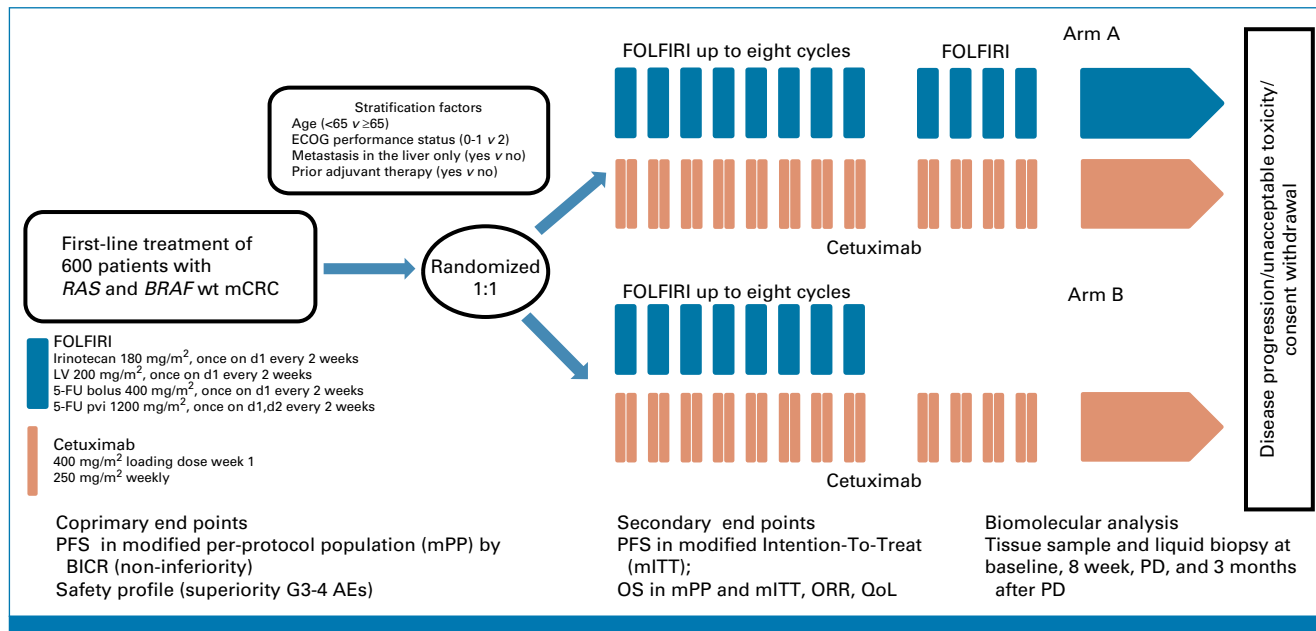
Stratification factors
Age (<65 *v* ≥65)
ECOG performance status (0-1 *v* 2)
Metastasis in the liver only (yes *v* no)
Prior adjuvant therapy (yes *v* no)

First-line treatment of 600 patients with *RAS* and *BRAF* wt mCRC

Randomized 1:1

FOLFIRI up to eight cycles

FOLFIRI

Arm A

Cetuximab

FOLFIRI up to eight cycles

Arm B

Cetuximab

Disease progression/unacceptable toxicity/ consent withdrawal

FOLFIRI
Irinotecan 180 mg/m$^2$, once on d1 every 2 weeks
LV 200 mg/m$^2$, once on d1 every 2 weeks
5-FU bolus 400 mg/m$^2$, once on d1 every 2 weeks
5-FU pvi 1200 mg/m$^2$, once on d1,d2 every 2 weeks

Cetuximab
400 mg/m$^2$ loading dose week 1
250 mg/m$^2$ weekly

Coprimary end points
PFS in modified per-protocol population (mPP) by BICR (non-inferiority)
Safety profile (superiority G3-4 AEs)

Secondary end points
PFS in modified Intention-To-Treat (mITT);
OS in mPP and mITT, ORR, QoL

Biomolecular analysis
Tissue sample and liquid biopsy at baseline, 8 week, PD, and 3 months after PD